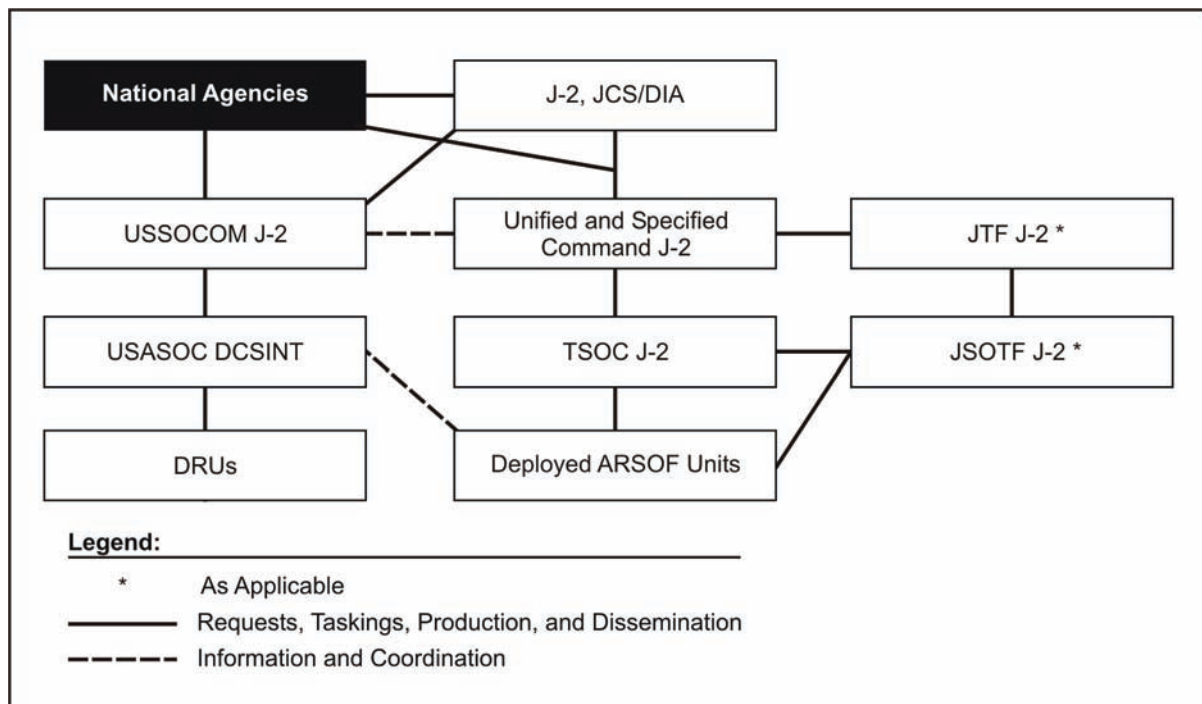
National Agencies

J-2, JCS/DIA

USSOCOM J-2

Unified and Specified Command J-2

JTF J-2 *

USASOC DCSINT

TSOC J-2

JSOTF J-2 *

DRUs

Deployed ARSOF Units

Legend:

* As Applicable

Requests, Taskings, Production, and Dissemination

Information and Coordination